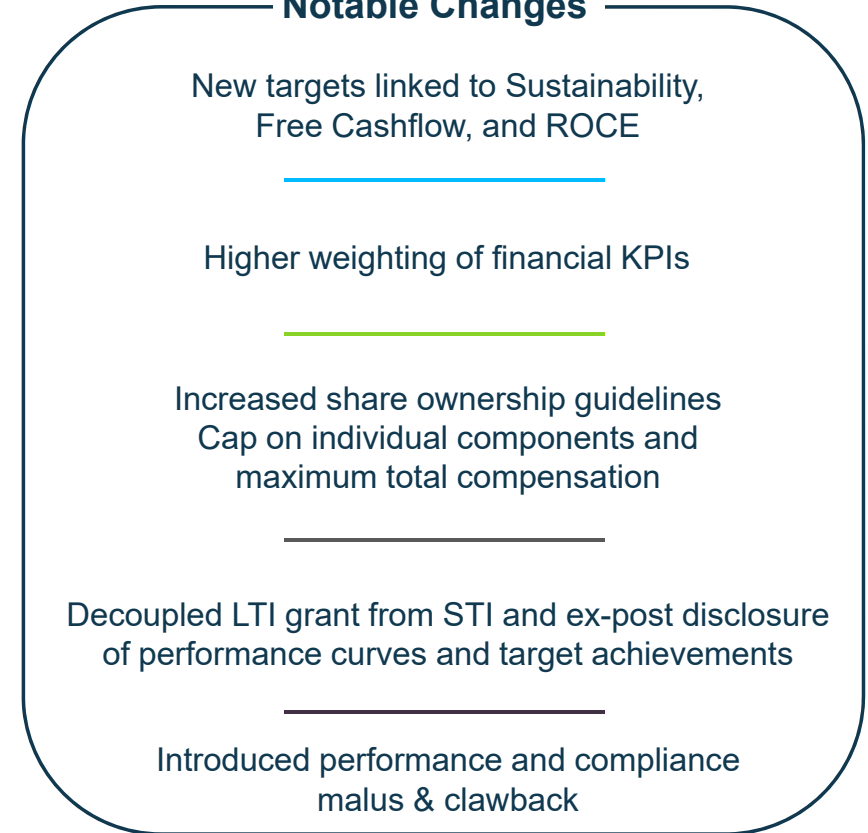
Notable Changes

New targets linked to Sustainability, Free Cashflow, and ROCE

Higher weighting of financial KPIs

Increased share ownership guidelines
Cap on individual components and maximum total compensation

Decoupled LTI grant from STI and ex-post disclosure of performance curves and target achievements

Introduced performance and compliance malus & clawback